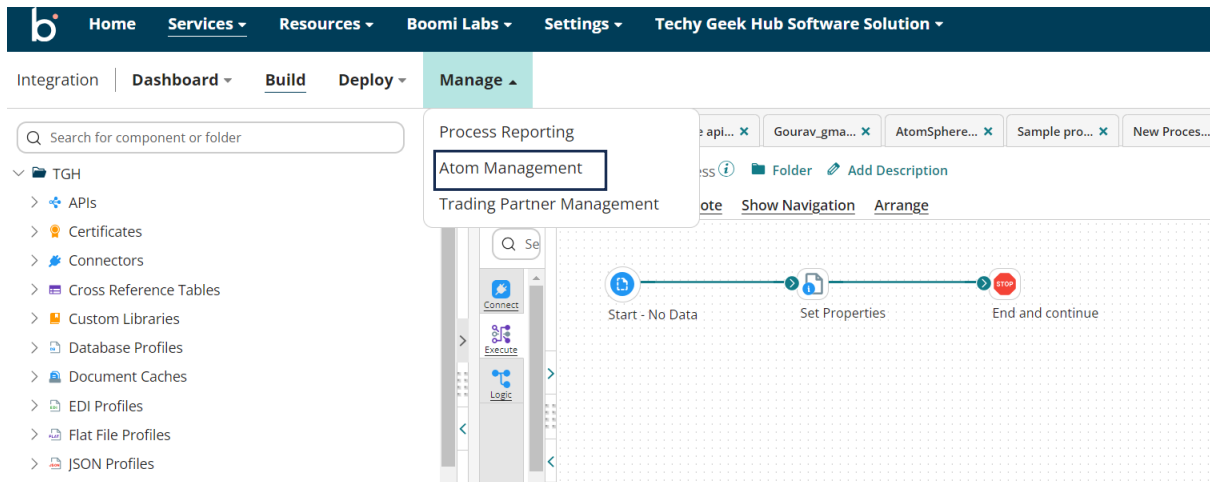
Home Services ▾ Resources ▾ Boomi Labs ▾ Settings ▾ Techy Geek Hub Software Solution ▾

Integration Dashboard ▾ Build Deploy ▾ Manage ▴

Search for component or folder

TGH
APIs
Certificates
Connectors
Cross Reference Tables
Custom Libraries
Database Profiles
Document Caches
EDI Profiles
Flat File Profiles
JSON Profiles

Process Reporting
Atom Management
Trading Partner Management

e api... ✕ Gourav_gma... ✕ AtomSphere... ✕ Sample pro... ✕ New Proces...

ess Folder Add Description

ote Show Navigation Arrange

Se

Connect
Execute
Logic

Start - No Data
Set Properties
STOP
End and continue